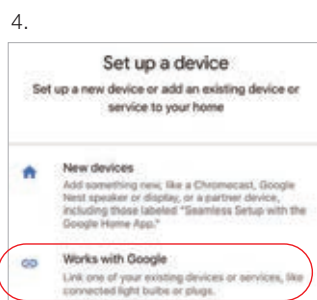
4.

Set up a device

Set up a new device or add an existing device or service to your home

New devices

Add something new, like a Chromecast, Google Nest speaker or display, or a partner device, including those labeled "Seamless Setup with the Google Home App."

Works with Google

Link one of your existing devices or services, like connected light bulbs or plugs.